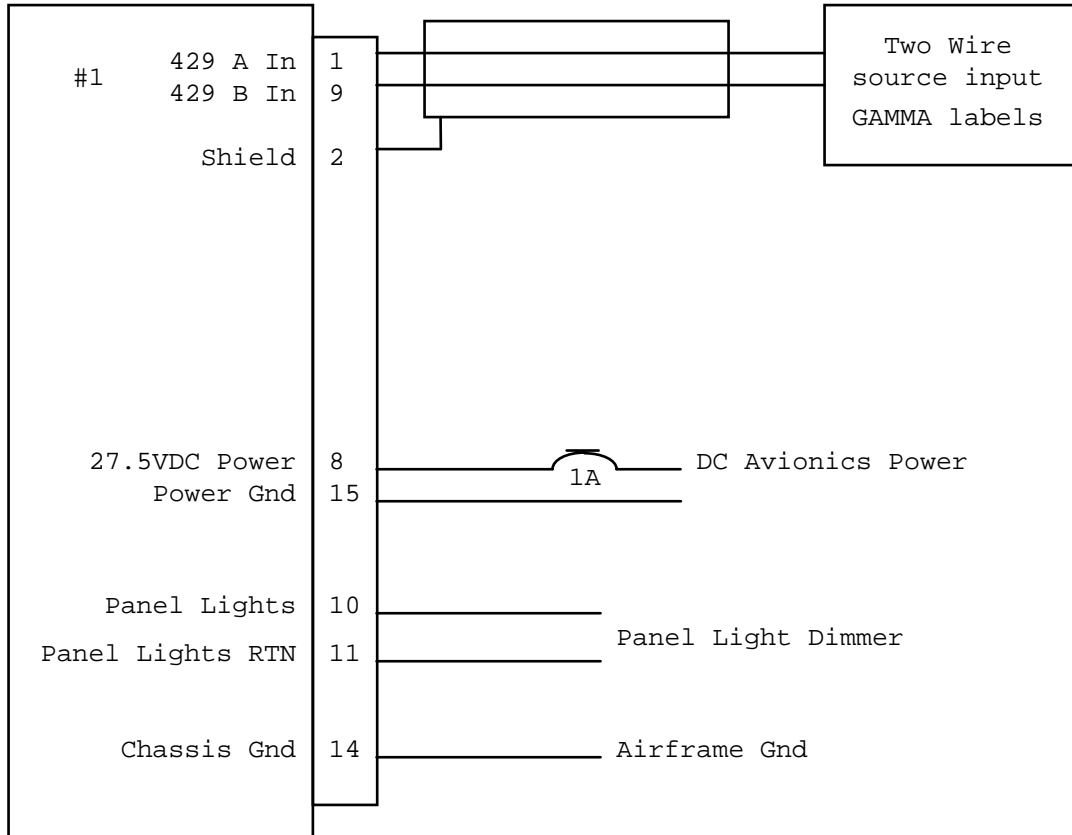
#1
429 A In 1
429 B In 9
Shield 2

Two Wire source input GAMMA labels

27.5VDC Power 8
Power Gnd 15

1A
DC Avionics Power

Panel Lights 10
Panel Lights RTN 11

Panel Light Dimmer

Chassis Gnd 14

Airframe Gnd